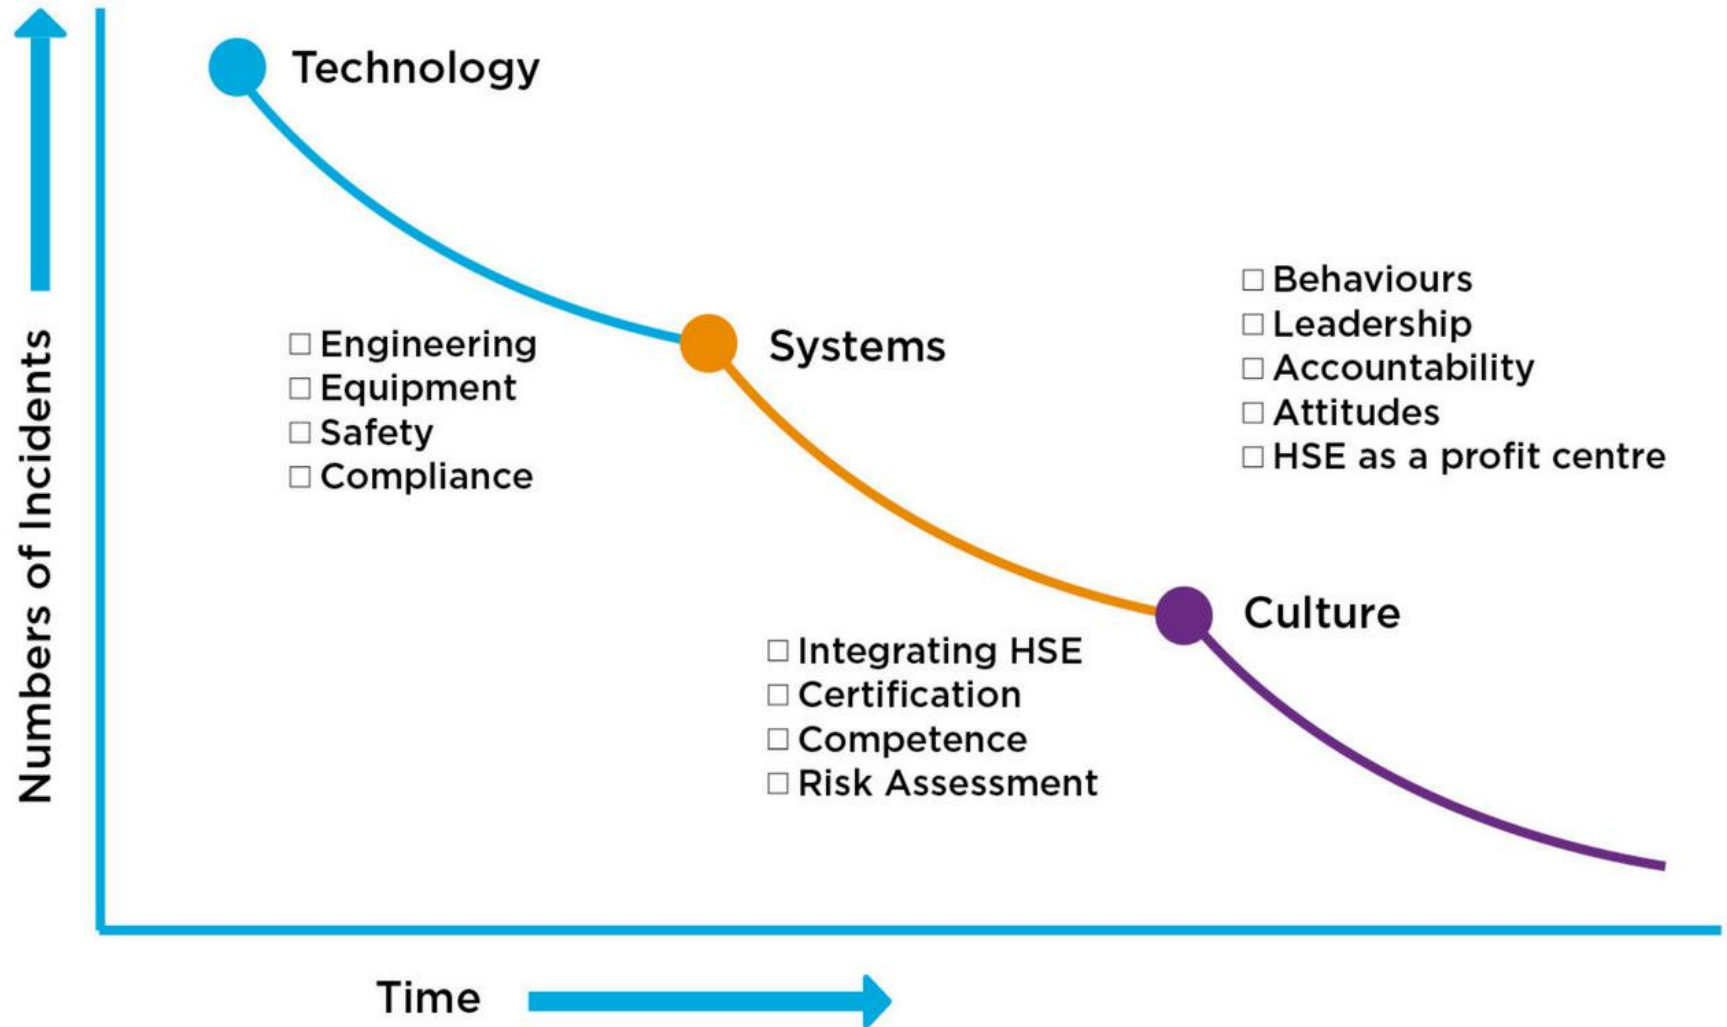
Numbers of Incidents

Technology

☐ Engineering
☐ Equipment
☐ Safety
☐ Compliance

Systems

☐ Integrating HSE
☐ Certification
☐ Competence
☐ Risk Assessment

☐ Behaviours
☐ Leadership
☐ Accountability
☐ Attitudes
☐ HSE as a profit centre

Culture

Time